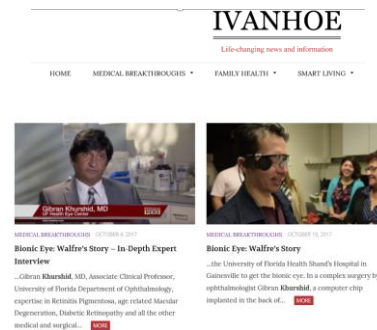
IVANHOE

Life-changing news and information

HOME MEDICAL BREAKTHROUGHS ▾ FAMILY HEALTH ▾ SMART LIVING ▾

Gibran Khurshid, MD
UF Health Eye Center

MEDICAL BREAKTHROUGHS OCTOBER 6, 2017

Bionic Eye: Walfre's Story – In-Depth Expert Interview

...Gibran Khurshid, MD, Associate Clinical Professor, University of Florida Department of Ophthalmology, expertise in Retinitis Pigmentosa, age related Macular Degeneration, Diabetic Retinopathy and all the other medical and surgical... MORE

MEDICAL BREAKTHROUGHS OCTOBER 19, 2017

Bionic Eye: Walfre's Story

...the University of Florida Health Shand's Hospital in Gainesville to get the bionic eye. In a complex surgery by ophthalmologist Gibran Khurshid, a computer chip implanted in the back of... MORE